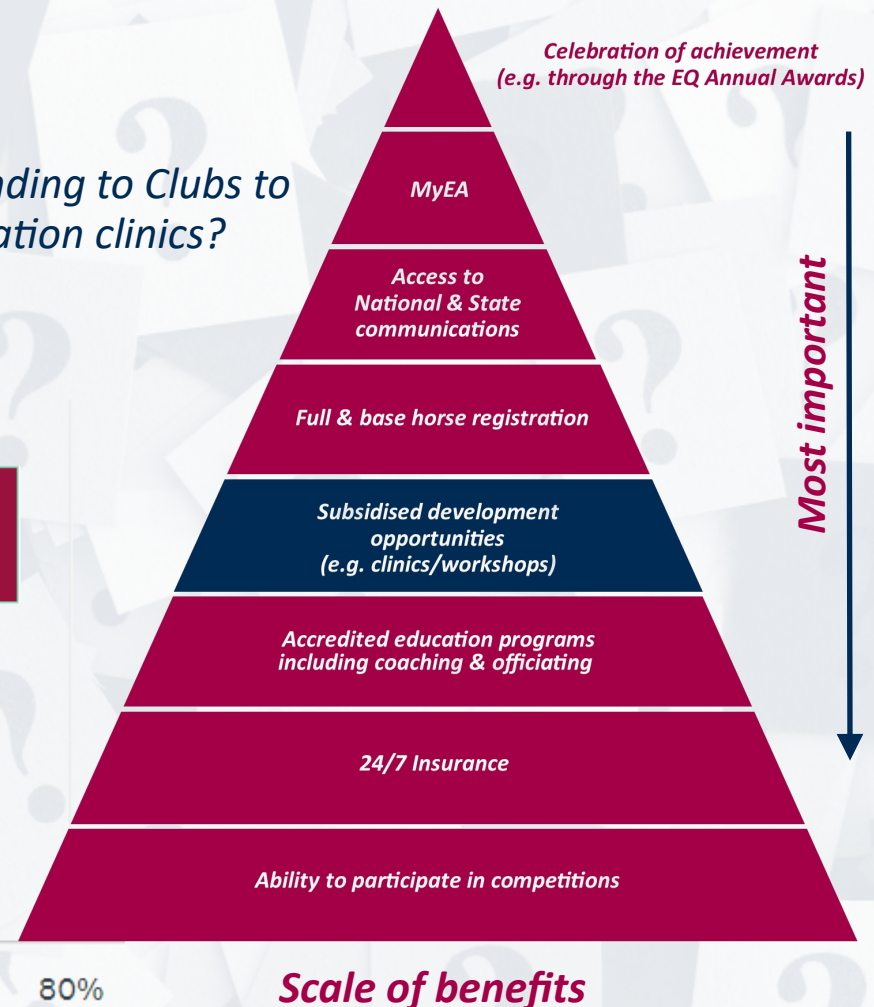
nding to Clubs to
ation clinics?

Celebration of achievement
(e.g. through the EQ Annual Awards)

MyEA

Access to
National & State
communications

Full & base horse registration

Subsidised development
opportunities
(e.g. clinics/workshops)

Accredited education programs
including coaching & officiating

24/7 Insurance

Ability to participate in competitions

Most important

80%

Scale of benefits